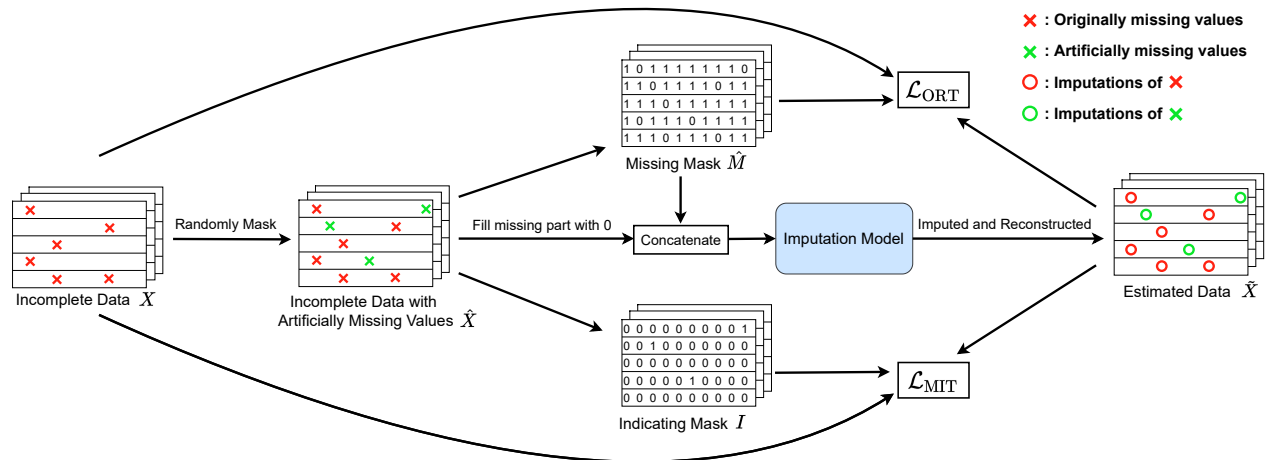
✕ : Originally missing values
✕ : Artificially missing values
○ : Imputations of ✕
○ : Imputations of ✕

$\mathcal{L}_{\mathrm{ORT}}$

| 1 | 0 | 1 | 1 | 1 | 1 | 1 | 1 | 1 | 0 |
|---|---|---|---|---|---|---|---|---|---|
| 1 | 1 | 0 | 1 | 1 | 1 | 1 | 0 | 1 | 1 |
| 1 | 1 | 1 | 0 | 1 | 1 | 1 | 1 | 1 | 1 |
| 1 | 0 | 1 | 1 | 1 | 0 | 1 | 1 | 1 | 1 |
| 1 | 1 | 1 | 0 | 1 | 1 | 1 | 0 | 1 | 1 |

Missing Mask $\hat{M}$

Incomplete Data $X$

Randomly Mask

Incomplete Data with Artificially Missing Values $\hat{X}$

Fill missing part with 0

Concatenate

Imputation Model

Imputed and Reconstructed

Estimated Data $\tilde{X}$

| 0 | 0 | 0 | 0 | 0 | 0 | 0 | 0 | 0 | 1 |
|---|---|---|---|---|---|---|---|---|---|
| 0 | 0 | 1 | 0 | 0 | 0 | 0 | 0 | 0 | 0 |
| 0 | 0 | 0 | 0 | 0 | 0 | 0 | 0 | 0 | 0 |
| 0 | 0 | 0 | 0 | 0 | 1 | 0 | 0 | 0 | 0 |
| 0 | 0 | 0 | 0 | 0 | 0 | 0 | 0 | 0 | 0 |

Indicating Mask $I$

$\mathcal{L}_{\mathrm{MIT}}$